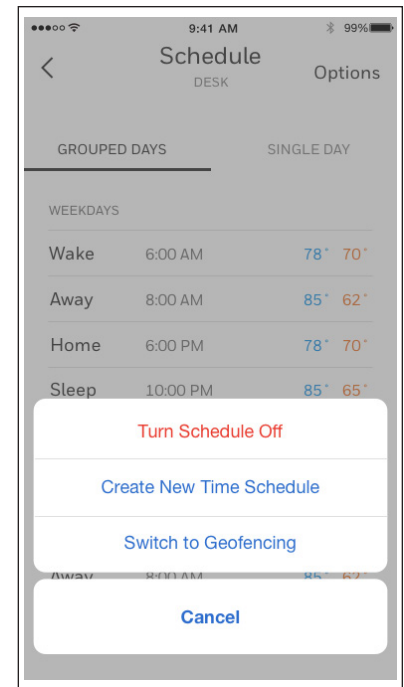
9:41 AM 99%

Schedule
DESK
Options

GROUPED DAYS
SINGLE DAY

WEEKDAYS

Wake 6:00 AM 78° 70°
Away 8:00 AM 85° 62°
Home 6:00 PM 78° 70°
Sleep 10:00 PM 85° 65°

Turn Schedule Off
Create New Time Schedule
Switch to Geofencing

Away 8:00 AM 85° 62°

Cancel